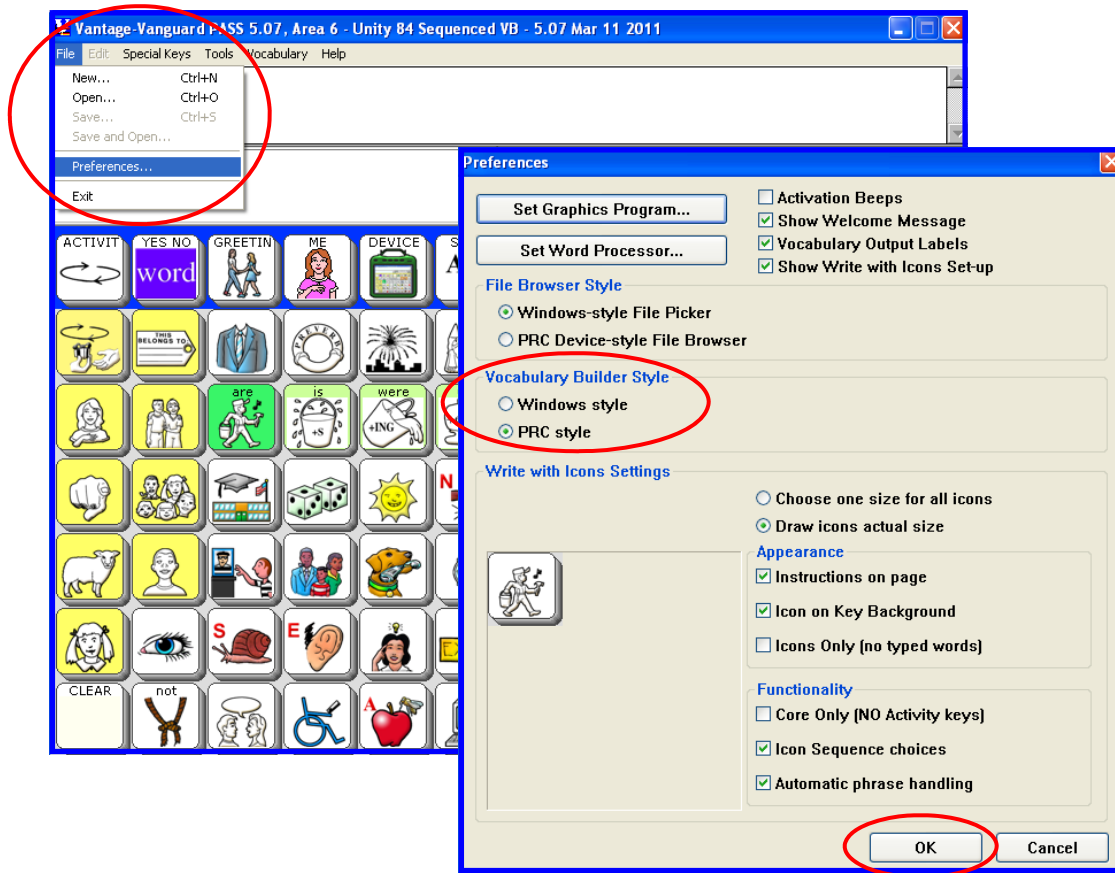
Vantage-Vanguard PASS 5.07, Area 6 - Unity 84 Sequenced VB - 5.07 Mar 11 2011

File Edit Special Keys Tools Vocabulary Help

New... Ctrl+N
Open... Ctrl+O
Save... Ctrl+S
Save and Open...
Preferences...
Exit

ACTIVIT YES NO GREETIN ME DEVICE S
word
THIS BELONGS TO
PROVERB
are is were
+S +ING
N
S E
A
CLEAR not

Preferences

Set Graphics Program...
Set Word Processor...

Activation Beeps
Show Welcome Message
Vocabulary Output Labels
Show Write with Icons Set-up

File Browser Style
Windows-style File Picker
PRC Device-style File Browser

Vocabulary Builder Style
Windows style
PRC style

Write with Icons Settings
Choose one size for all icons
Draw icons actual size

Appearance
Instructions on page
Icon on Key Background
Icons Only (no typed words)

Functionality
Core Only (NO Activity keys)
Icon Sequence choices
Automatic phrase handling

OK
Cancel